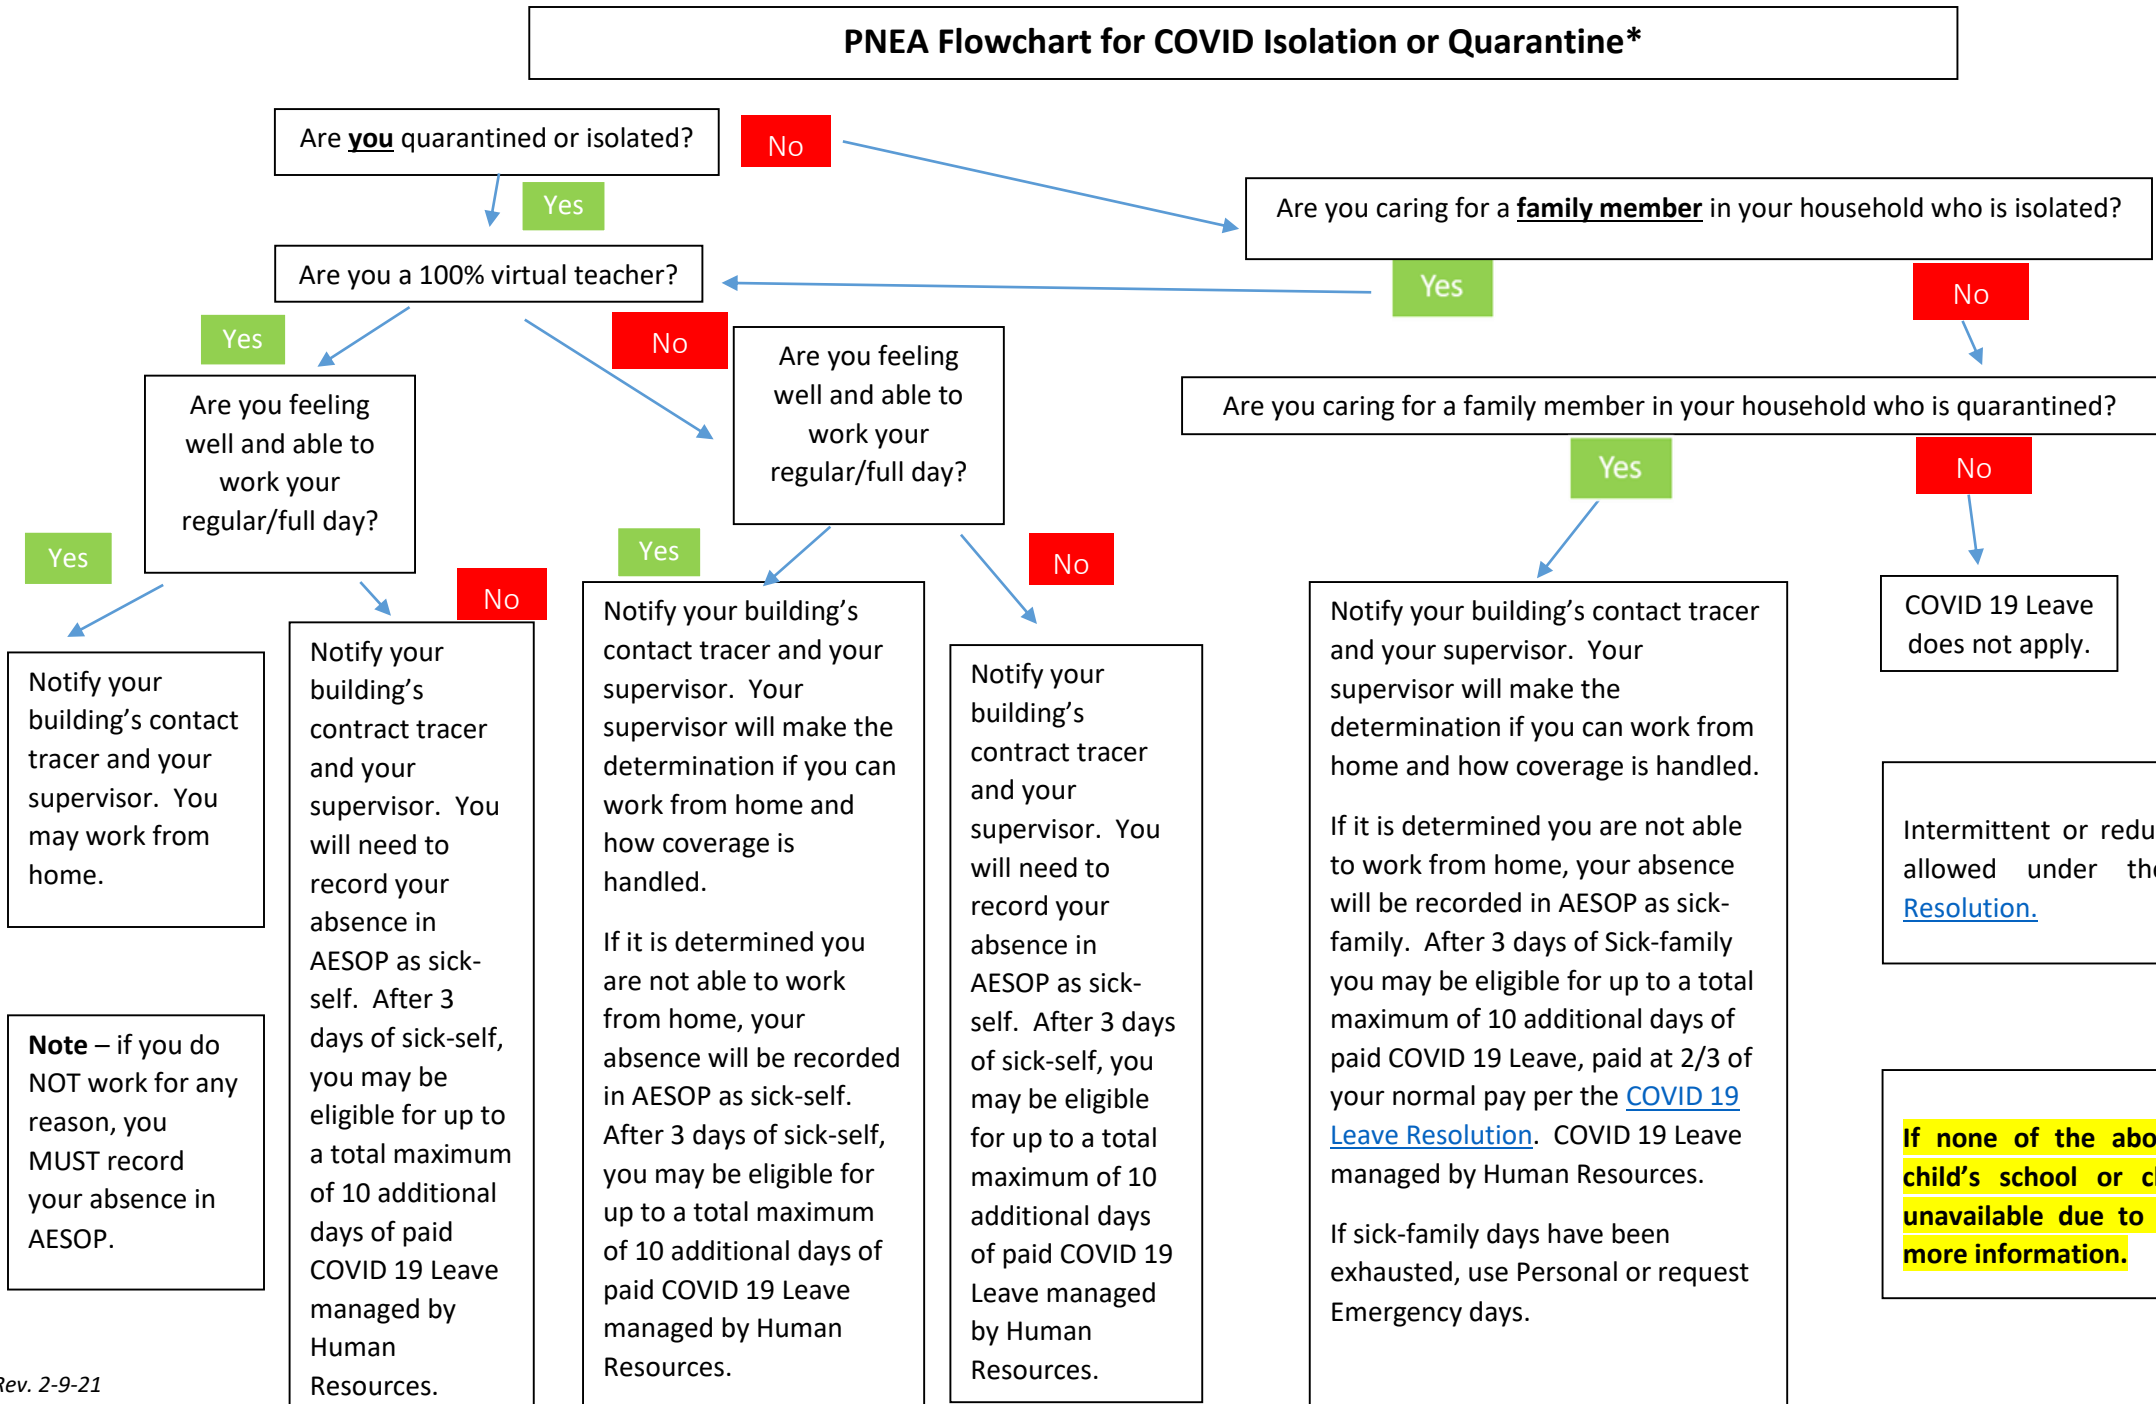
PNEA Flowchart for COVID Isolation or Quarantine*

Are you quarantined or isolated?

No

Yes

Are you caring for a family member in your household who is isolated?

Are you a 100% virtual teacher?

Yes

No

Yes

No

Are you feeling well and able to work your regular/full day?

Are you feeling well and able to work your regular/full day?

Are you caring for a family member in your household who is quarantined?

Yes

No

Yes

No

Yes

No

Notify your building's contact tracer and your supervisor. You may work from home.

Notify your building's contract tracer and your supervisor. You will need to record your absence in AESOP as sick-self. After 3 days of sick-self, you may be eligible for up to a total maximum of 10 additional days of paid COVID 19 Leave managed by Human Resources.

Notify your building's contact tracer and your supervisor. Your supervisor will make the determination if you can work from home and how coverage is handled.

If it is determined you are not able to work from home, your absence will be recorded in AESOP as sick-self. After 3 days of sick-self, you may be eligible for up to a total maximum of 10 additional days of paid COVID 19 Leave managed by Human Resources.

Notify your building's contract tracer and your supervisor. You will need to record your absence in AESOP as sick-self. After 3 days of sick-self, you may be eligible for up to a total maximum of 10 additional days of paid COVID 19 Leave managed by Human Resources.

Notify your building's contact tracer and your supervisor. Your supervisor will make the determination if you can work from home and how coverage is handled.

If it is determined you are not able to work from home, your absence will be recorded in AESOP as sick-family. After 3 days of Sick-family you may be eligible for up to a total maximum of 10 additional days of paid COVID 19 Leave, paid at 2/3 of your normal pay per the COVID 19 Leave Resolution. COVID 19 Leave managed by Human Resources.

If sick-family days have been exhausted, use Personal or request Emergency days.

COVID 19 Leave does not apply.

Intermittent or redu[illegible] allowed under th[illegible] Resolution.

If none of the abo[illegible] child's school or c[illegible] unavailable due to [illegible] more information.

Note – if you do NOT work for any reason, you MUST record your absence in AESOP.

Rev. 2-9-21